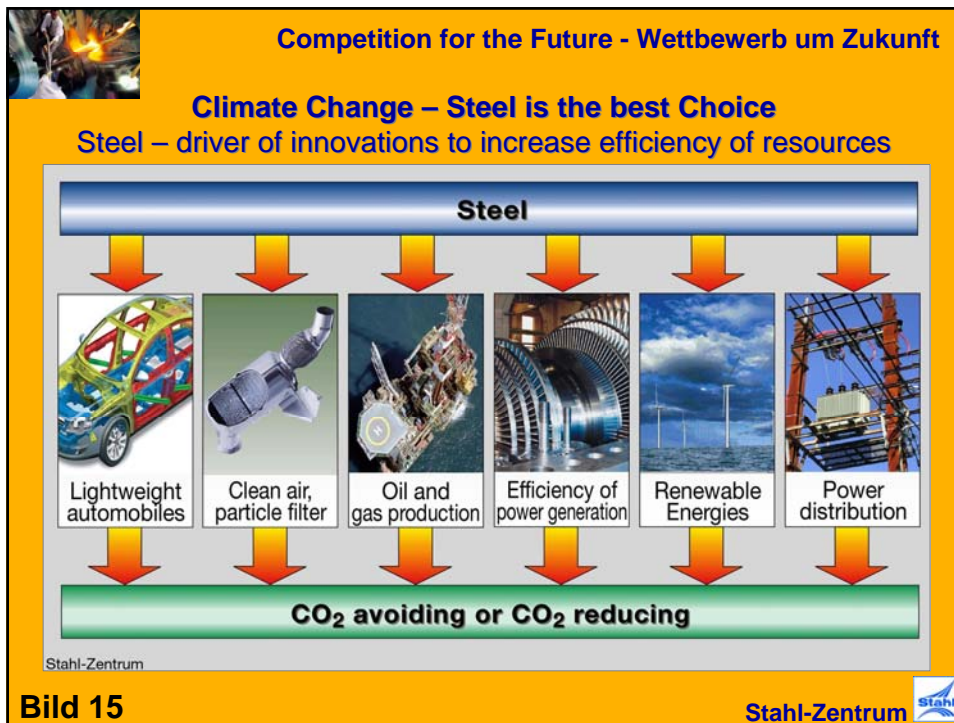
Competition for the Future - Wettbewerb um Zukunft

Climate Change – Steel is the best Choice
Steel – driver of innovations to increase efficiency of resources

Steel

Lightweight automobiles

Clean air, particle filter

Oil and gas production

Efficiency of power generation

Renewable Energies

Power distribution

$CO_2$ avoiding or $CO_2$ reducing

Stahl-Zentrum

Bild 15

Stahl-Zentrum

Stahl